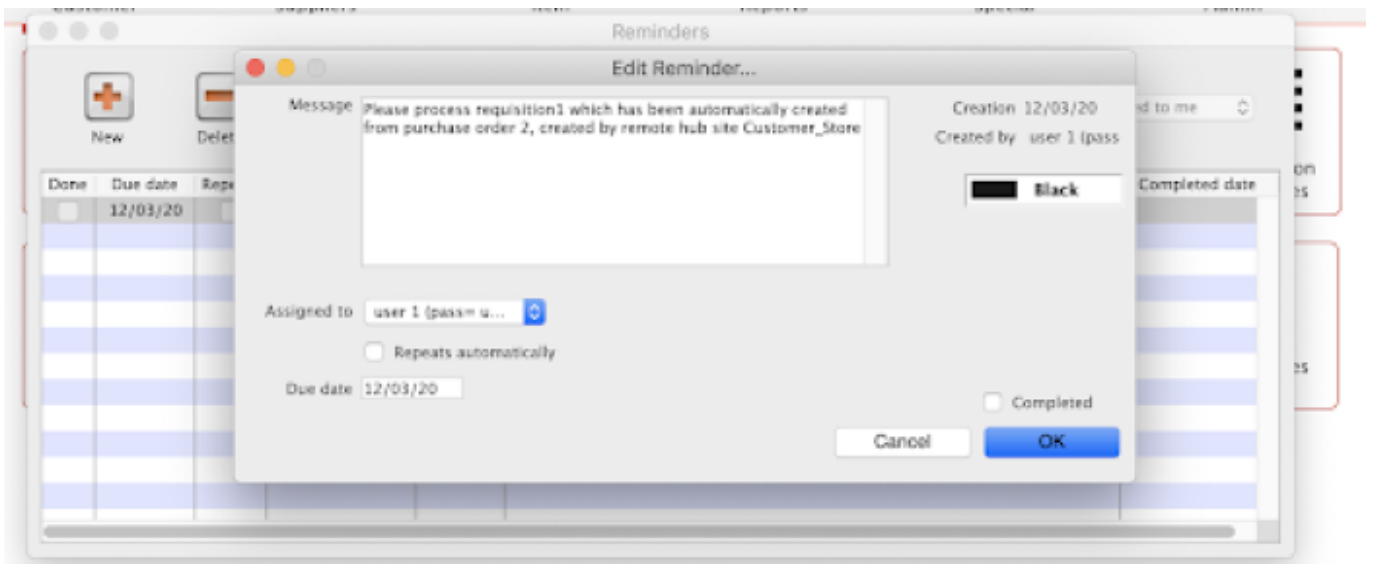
Reminders

New

Delet

Done | Due date | Repe

12/03/20

Edit Reminder...

Message

Please process requisition1 which has been automatically created from purchase order 2, created by remote hub site Customer_Store

Creation 12/03/20

Created by user 1 (pass

Black

d to me

Completed date

on

es

es

Assigned to user 1 (pass= u...

Repeats automatically

Due date 12/03/20

Completed

Cancel

OK